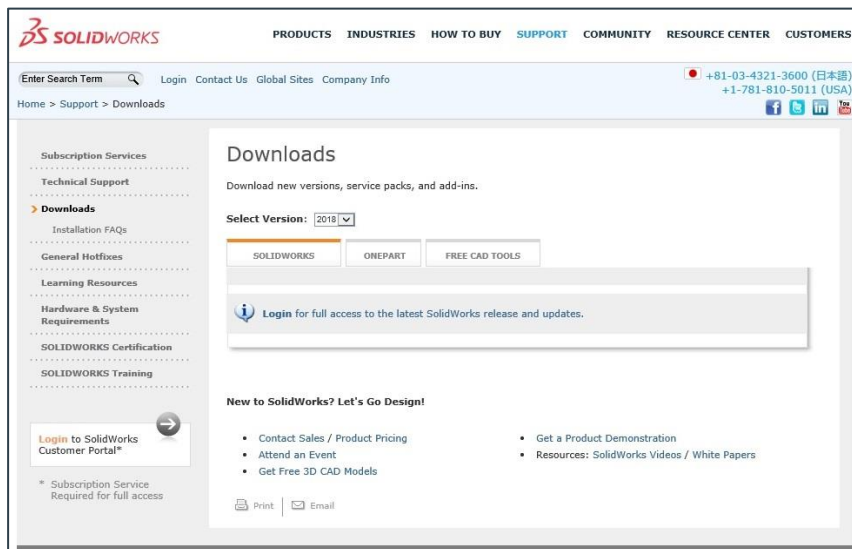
SOLIDWORKS

PRODUCTS INDUSTRIES HOW TO BUY SUPPORT COMMUNITY RESOURCE CENTER CUSTOMERS

Enter Search Term

Login Contact Us Global Sites Company Info

+81-03-4321-3600 (日本語)
+1-781-810-5011 (USA)

Home > Support > Downloads

Subscription Services

Technical Support

Downloads

Installation FAQs

General Hotfixes

Learning Resources

Hardware & System Requirements

SOLIDWORKS Certification

SOLIDWORKS Training

Login to SolidWorks Customer Portal*

* Subscription Service Required for full access

Downloads

Download new versions, service packs, and add-ins.

Select Version: 2018

SOLIDWORKS ONEPART FREE CAD TOOLS

Login for full access to the latest SolidWorks release and updates.

New to SolidWorks? Let's Go Design!

- Contact Sales / Product Pricing
- Attend an Event
- Get Free 3D CAD Models

- Get a Product Demonstration
- Resources: SolidWorks Videos / White Papers

Print Email